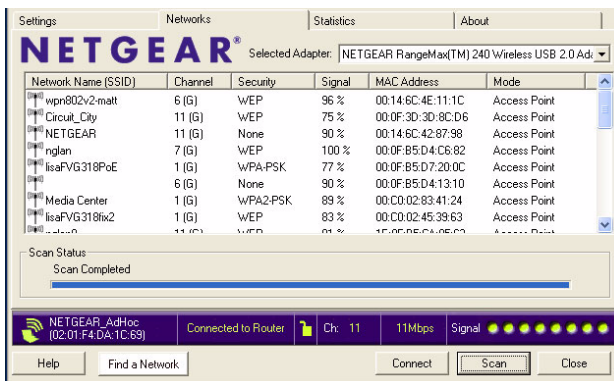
Settings | Networks | Statistics | About

NETGEAR®

Selected Adapter: NETGEAR RangeMax(TM) 240 Wireless USB 2.0 Ada

| Network Name (SSID) | Channel | Security | Signal | MAC Address | Mode |
|---|---|---|---|---|---|
| wpn802v2-matt | 6 (G) | WEP | 96 % | 00:14:6C:4E:11:1C | Access Point |
| Circuit_City | 11 (G) | WEP | 75 % | 00:0F:3D:3D:8C:D6 | Access Point |
| NETGEAR | 11 (G) | None | 90 % | 00:14:6C:42:87:98 | Access Point |
| nglan | 7 (G) | WEP | 100 % | 00:0F:B5:D4:C6:82 | Access Point |
| lisaFVG318PoE | 1 (G) | WPA-PSK | 77 % | 00:0F:B5:D7:20:0C | Access Point |
|  | 6 (G) | None | 90 % | 00:0F:B5:D4:13:10 | Access Point |
| Media Center | 1 (G) | WPA2-PSK | 89 % | 00:C0:02:83:41:24 | Access Point |
| lisaFVG318fix2 | 1 (G) | WEP | 83 % | 00:C0:02:45:39:63 | Access Point |
| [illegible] | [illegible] | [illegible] | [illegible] | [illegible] | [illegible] |

Scan Status
Scan Completed

NETGEAR_AdHoc (02:01:F4:DA:1C:69)
Connected to Router
Ch: 11
11Mbps
Signal

Help
Find a Network
Connect
Scan
Close